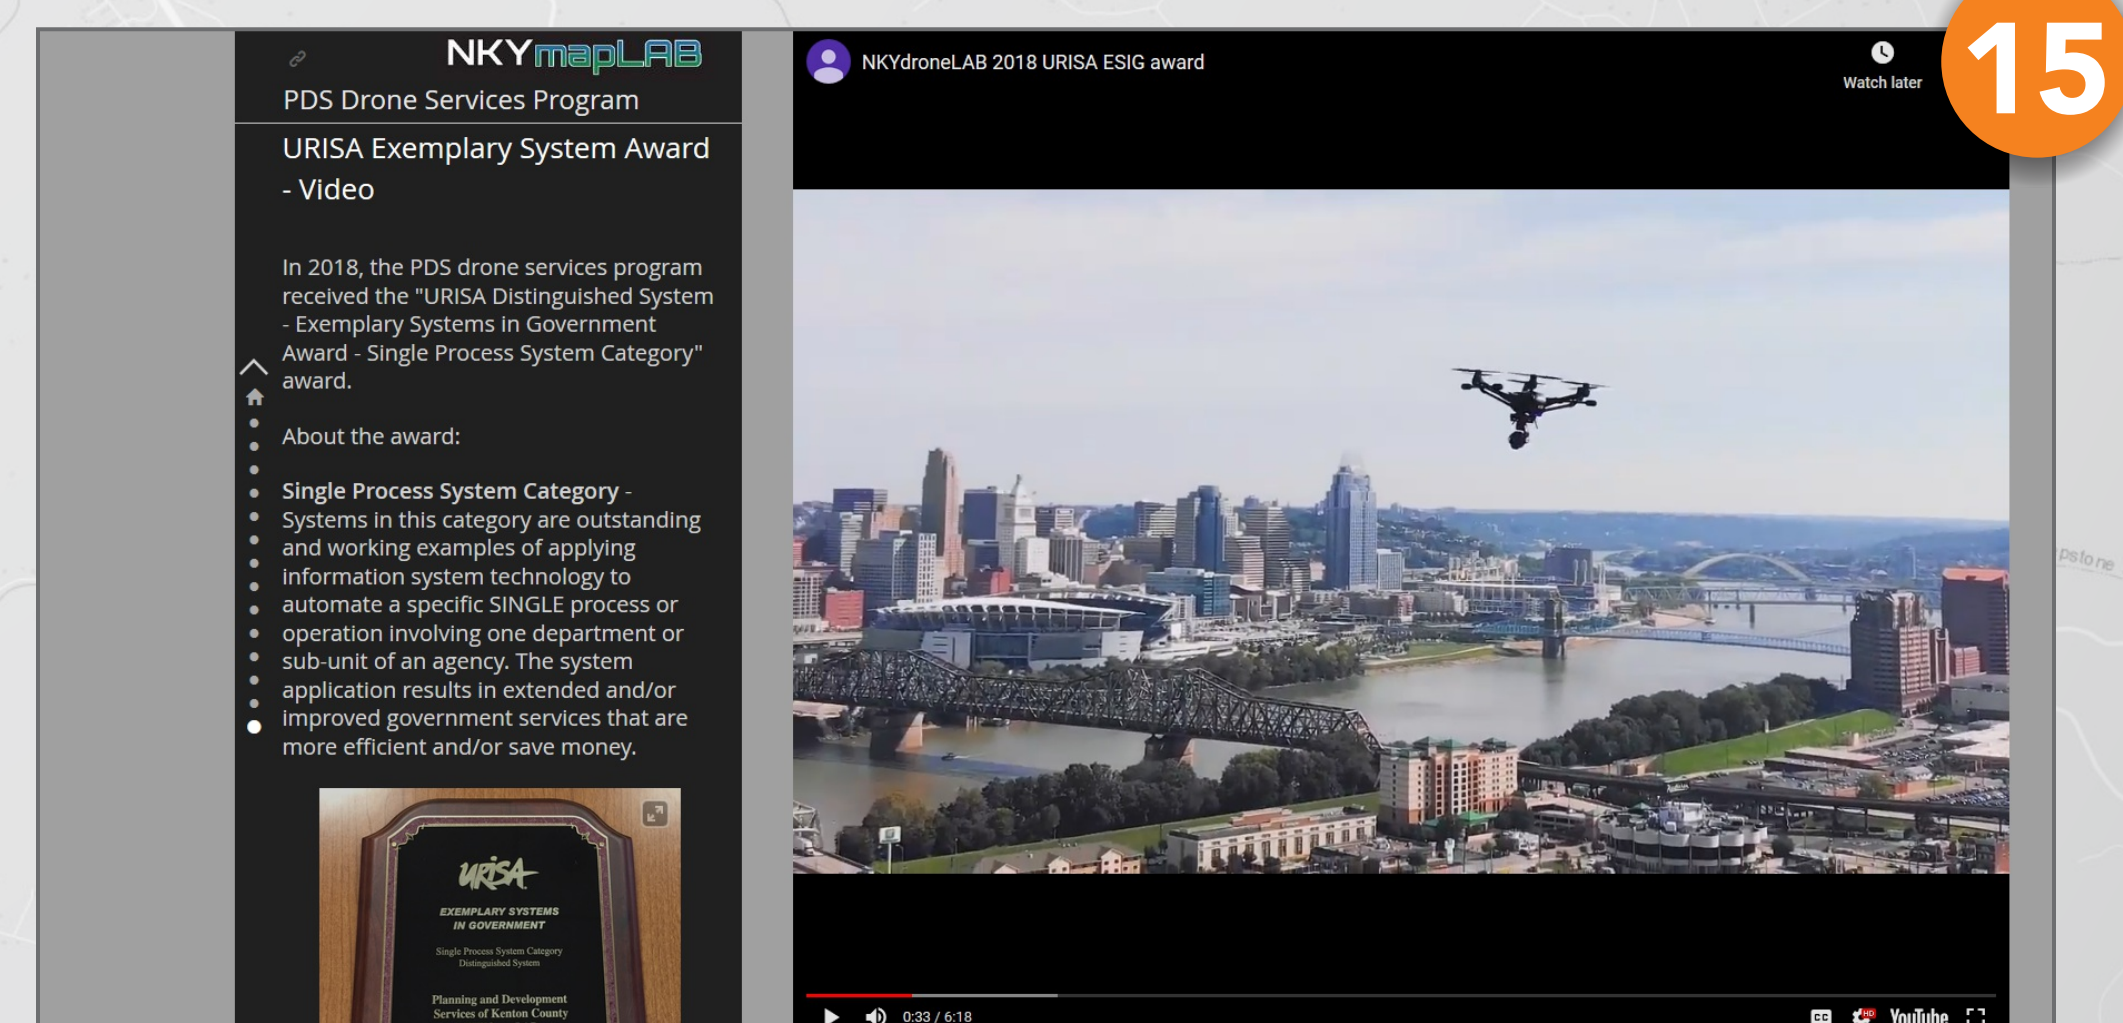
NKYmapLAB

PDS Drone Services Program

URISA Exemplary System Award - Video

In 2018, the PDS drone services program received the "URISA Distinguished System - Exemplary Systems in Government Award - Single Process System Category" award.

About the award:

**Single Process System Category** - Systems in this category are outstanding and working examples of applying information system technology to automate a specific SINGLE process or operation involving one department or sub-unit of an agency. The system application results in extended and/or improved government services that are more efficient and/or save money.

URISA
EXEMPLARY SYSTEMS IN GOVERNMENT
Single Process System Category
Distinguished System
Planning and Development Services of Kenton County

NKYdroneLAB 2018 URISA ESIG award

Watch later

15

0:33 / 6:18

YouTube

pstore